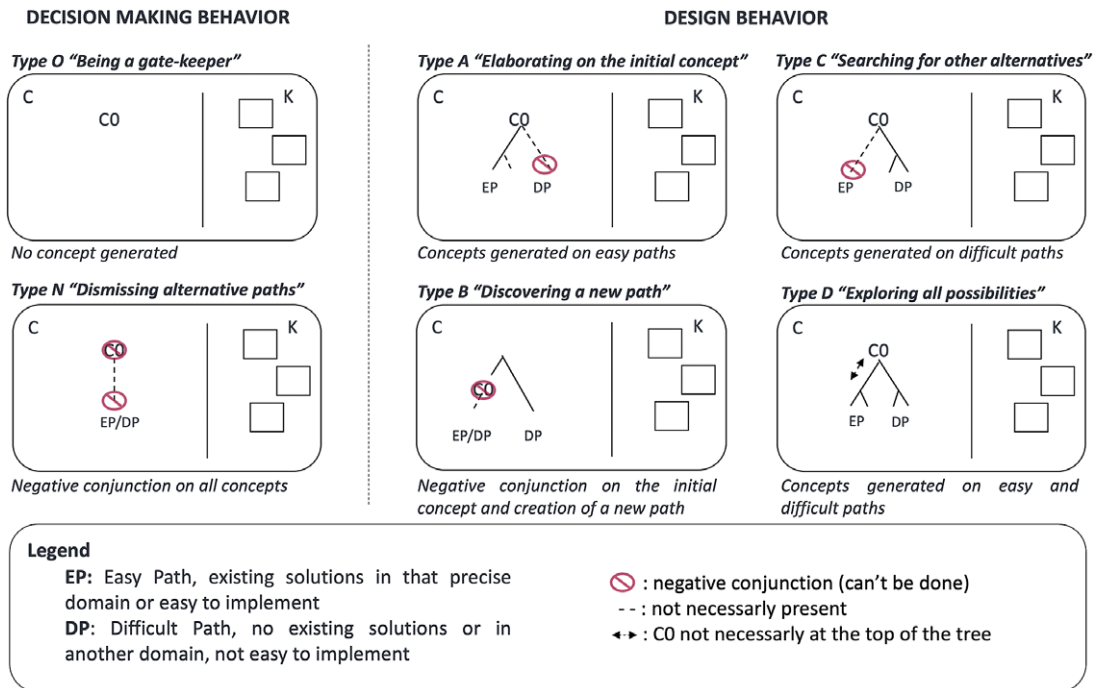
DECISION MAKING BEHAVIOR

Type O "Being a gate-keeper"

C

C0

K

No concept generated

Type N "Dismissing alternative paths"

C

C0

EP/DP

K

Negative conjunction on all concepts

DESIGN BEHAVIOR

Type A "Elaborating on the initial concept"

C

C0

EP

DP

K

Concepts generated on easy paths

Type C "Searching for other alternatives"

C

C0

EP

DP

K

Concepts generated on difficult paths

Type B "Discovering a new path"

C

C0

EP/DP

DP

K

Negative conjunction on the initial concept and creation of a new path

Type D "Exploring all possibilities"

C

C0

EP

DP

K

Concepts generated on easy and difficult paths

Legend

EP: Easy Path, existing solutions in that precise domain or easy to implement

DP: Difficult Path, no existing solutions or in another domain, not easy to implement

: negative conjunction (can't be done)

- - : not necessarily present

: C0 not necessarily at the top of the tree